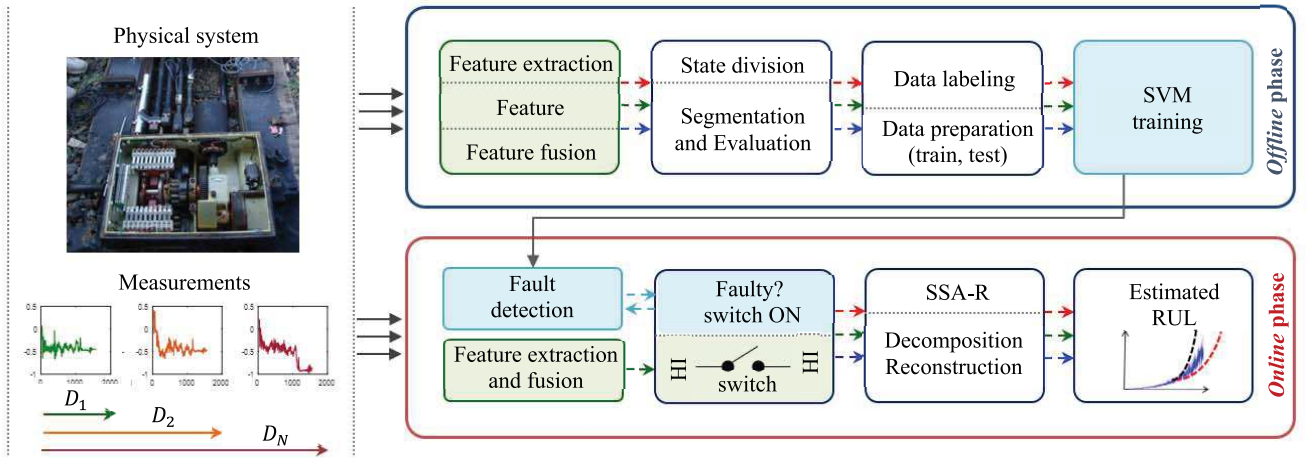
Physical system

Measurements

0.5
0
-0.5
-1
0 1000 2000

0.5
0
-0.5
-1
0 1000 2000

0.5
0
-0.5
-1
0 1000 2000

$D_1$

$D_2$

$D_N$

Feature extraction

Feature

Feature fusion

State division

Segmentation and Evaluation

Data labeling

Data preparation (train, test)

SVM training

*Offline* phase

Fault detection

Feature extraction and fusion

Faulty? switch ON

HI

switch

HI

SSA-R

Decomposition Reconstruction

Estimated RUL

*Online* phase